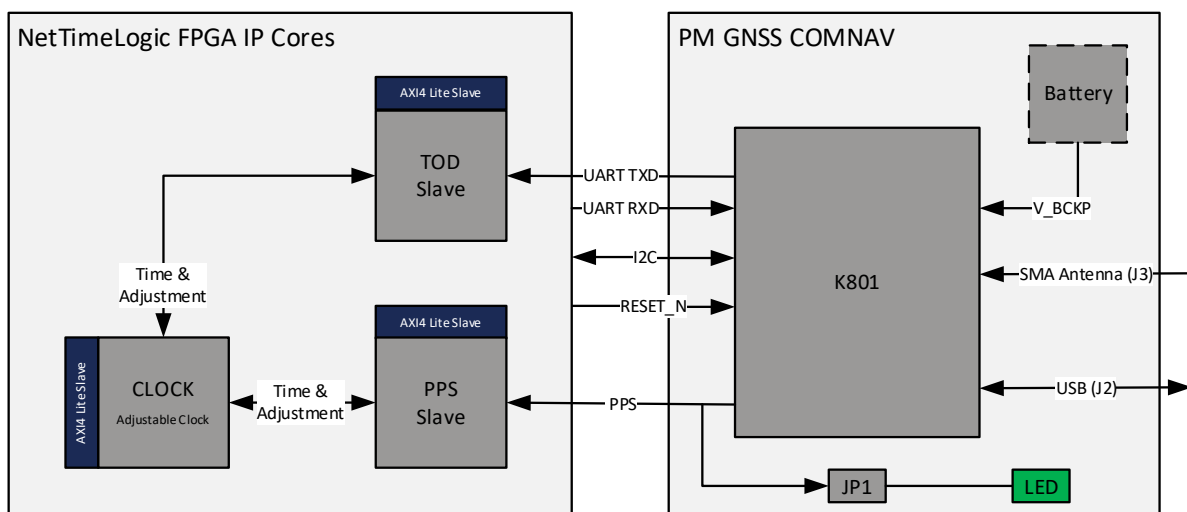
NetTimeLogic FPGA IP Cores

AXI4 Lite Slave

TOD Slave

Time & Adjustment

AXI4 Lite Slave

AXI4 Lite Slave

CLOCK Adjustable Clock

Time & Adjustment

PPS Slave

PM GNSS COMNAV

Battery

UART TXD

UART RXD

I2C

RESET_N

PPS

K801

V_BCKP

SMA Antenna (J3)

USB (J2)

JP1

LED